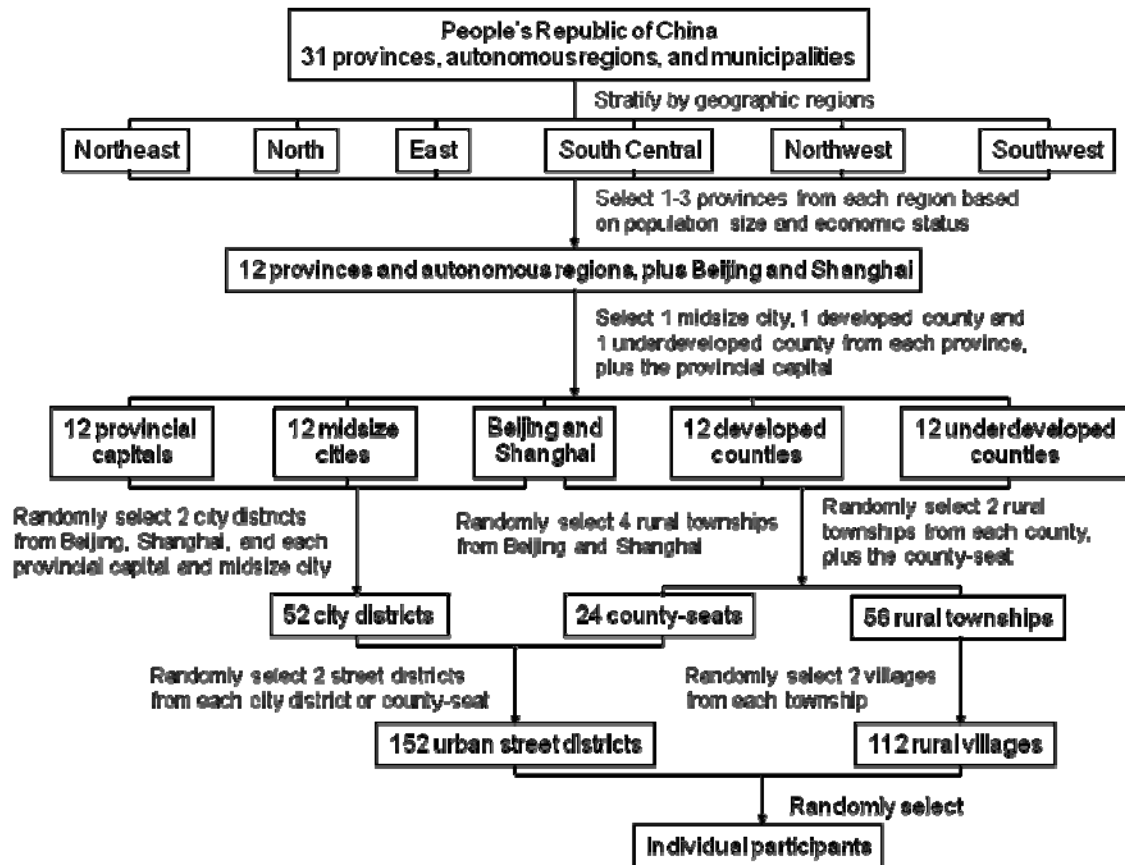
People's Republic of China
31 provinces, autonomous regions, and municipalities

Stratify by geographic regions

Northeast

North

East

South Central

Northwest

Southwest

Select 1-3 provinces from each region based on population size and economic status

12 provinces and autonomous regions, plus Beijing and Shanghai

Select 1 midsize city, 1 developed county and 1 underdeveloped county from each province, plus the provincial capital

12 provincial capitals

12 midsize cities

Beijing and Shanghai

12 developed counties

12 underdeveloped counties

Randomly select 2 city districts from Beijing, Shanghai, and each provincial capital and midsize city

Randomly select 4 rural townships from Beijing and Shanghai

Randomly select 2 rural townships from each county, plus the county-seat

52 city districts

24 county-seats

56 rural townships

Randomly select 2 street districts from each city district or county-seat

Randomly select 2 villages from each township

152 urban street districts

112 rural villages

Randomly select

Individual participants